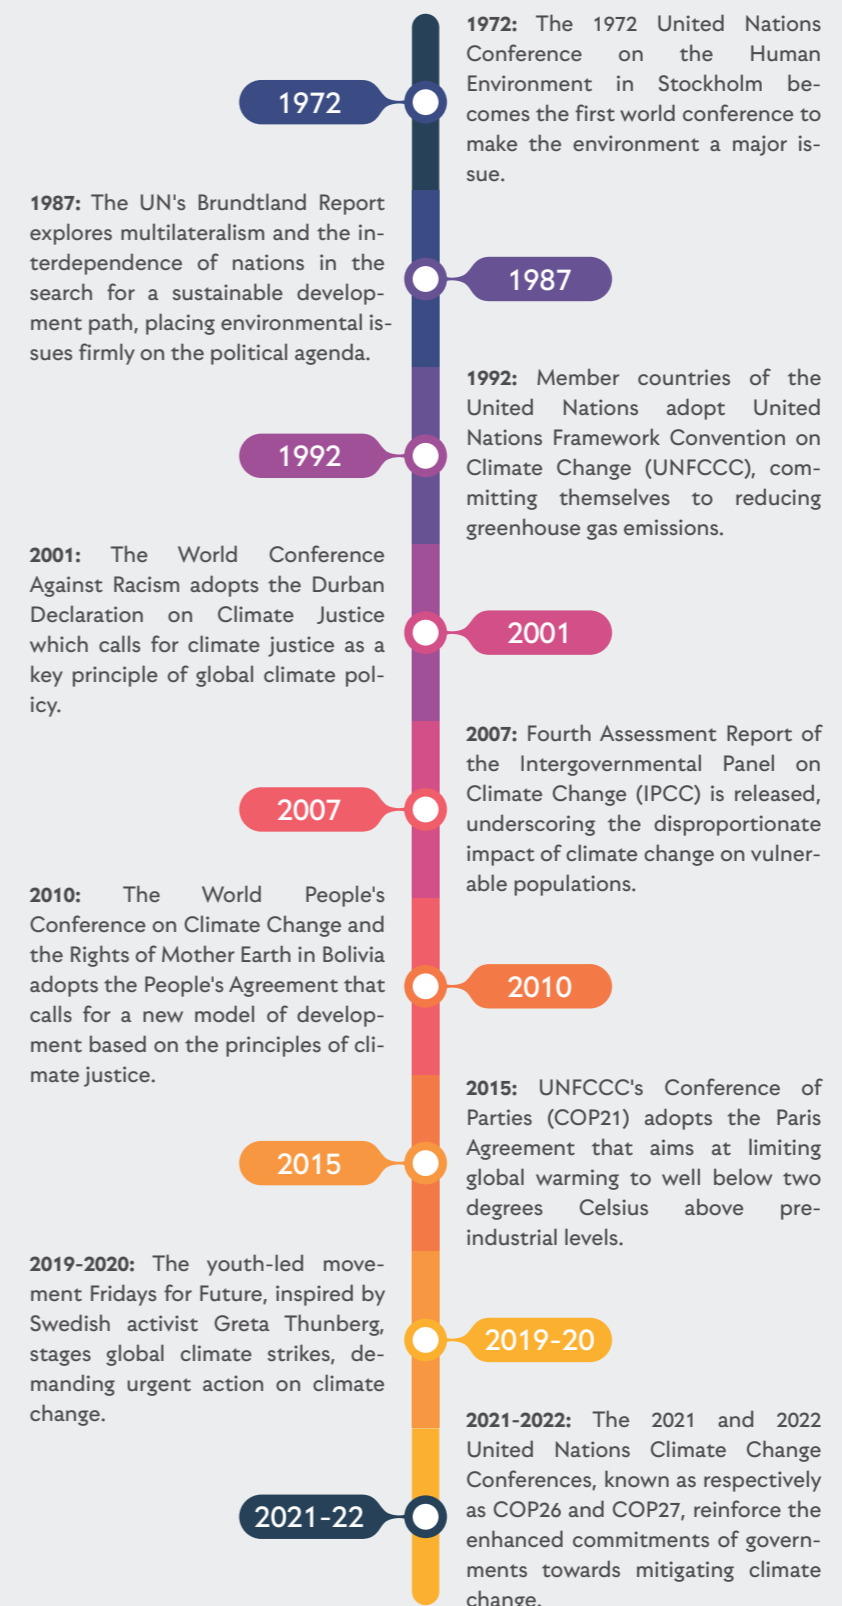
1972

1972: The 1972 United Nations Conference on the Human Environment in Stockholm becomes the first world conference to make the environment a major issue.

1987: The UN's Brundtland Report explores multilateralism and the interdependence of nations in the search for a sustainable development path, placing environmental issues firmly on the political agenda.

1987

1992

1992: Member countries of the United Nations adopt United Nations Framework Convention on Climate Change (UNFCCC), committing themselves to reducing greenhouse gas emissions.

2001: The World Conference Against Racism adopts the Durban Declaration on Climate Justice which calls for climate justice as a key principle of global climate policy.

2001

2007

2007: Fourth Assessment Report of the Intergovernmental Panel on Climate Change (IPCC) is released, underscoring the disproportionate impact of climate change on vulnerable populations.

2010: The World People's Conference on Climate Change and the Rights of Mother Earth in Bolivia adopts the People's Agreement that calls for a new model of development based on the principles of climate justice.

2010

2015

2015: UNFCCC's Conference of Parties (COP21) adopts the Paris Agreement that aims at limiting global warming to well below two degrees Celsius above pre-industrial levels.

2019-2020: The youth-led movement Fridays for Future, inspired by Swedish activist Greta Thunberg, stages global climate strikes, demanding urgent action on climate change.

2019-20

2021-22

2021-2022: The 2021 and 2022 United Nations Climate Change Conferences, known as respectively as COP26 and COP27, reinforce the enhanced commitments of governments towards mitigating climate change.